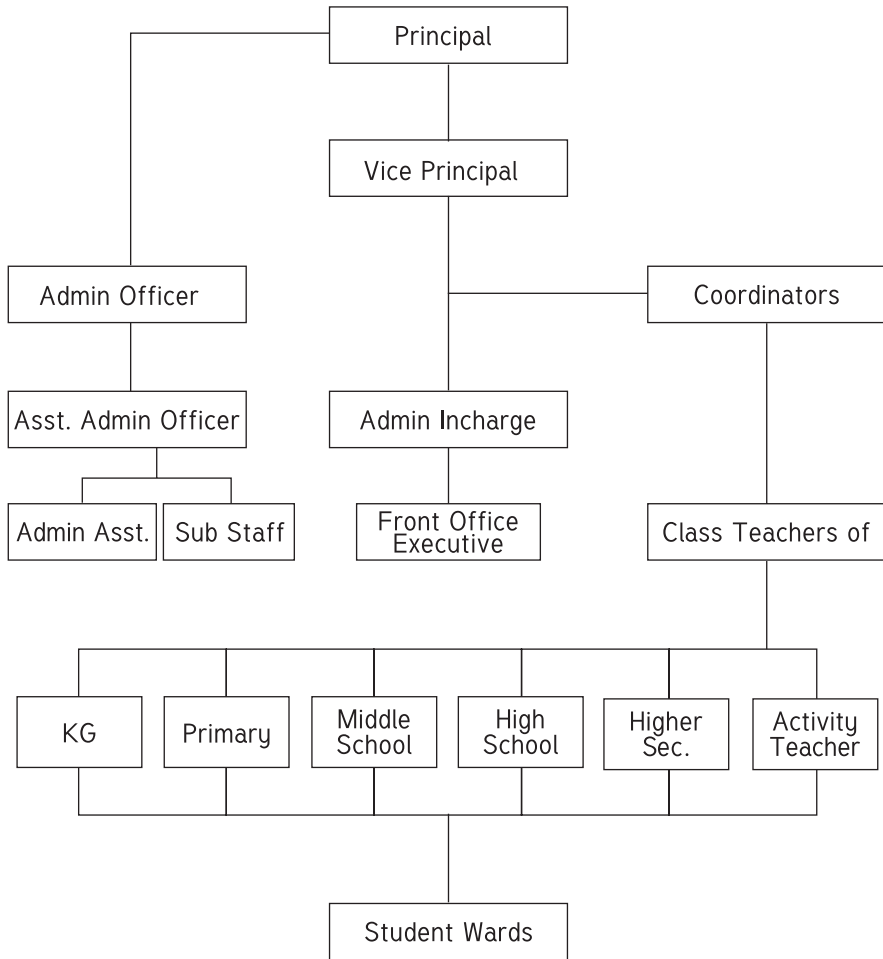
Principal

Vice Principal

Admin Officer

Coordinators

Asst. Admin Officer

Admin Incharge

Admin Asst.

Sub Staff

Front Office Executive

Class Teachers of

KG

Primary

Middle School

High School

Higher Sec.

Activity Teacher

Student Wards